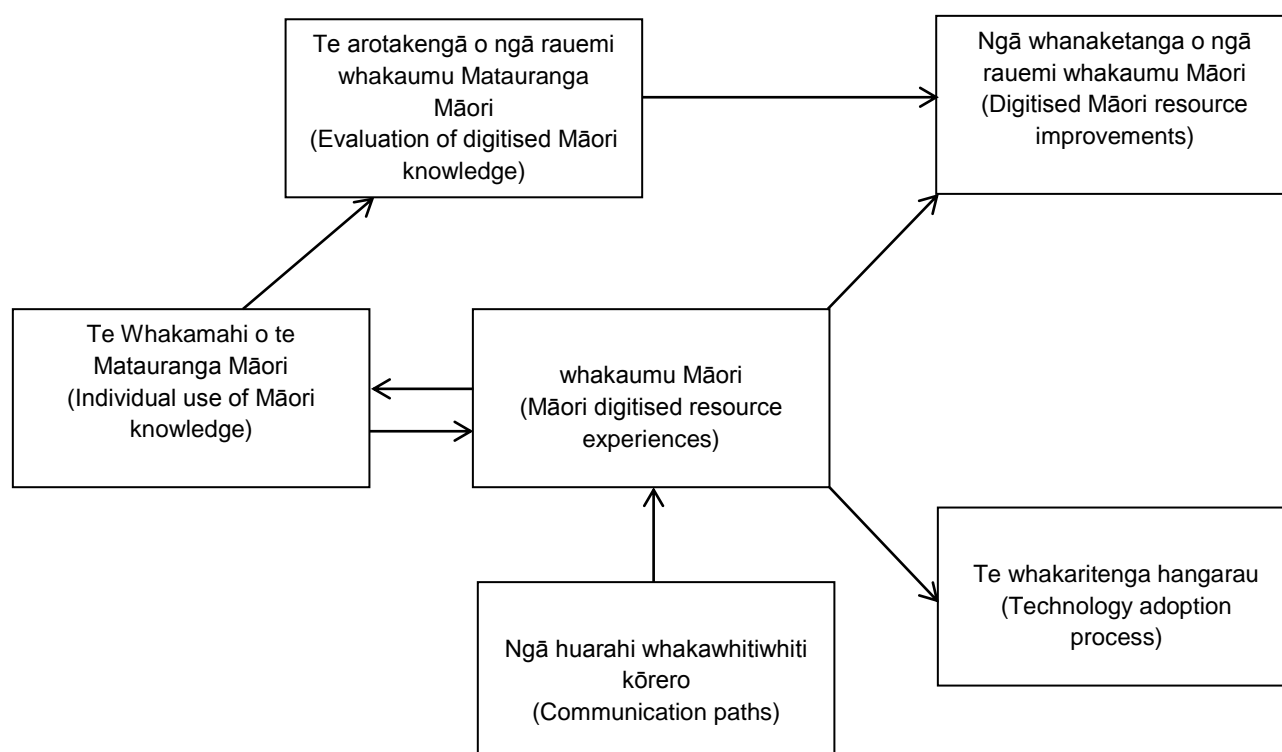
Te arotakengā o ngā rauemi whakaumu Matauranga Māori
(Evaluation of digitised Māori knowledge)

Ngā whanaketanga o ngā rauemi whakaumu Māori
(Digitised Māori resource improvements)

Te Whakamahi o te Matauranga Māori
(Individual use of Māori knowledge)

whakaumu Māori
(Māori digitised resource experiences)

Te whakaritenga hangarau
(Technology adoption process)

Ngā huarahi whakawhitiwhiti kōrero
(Communication paths)